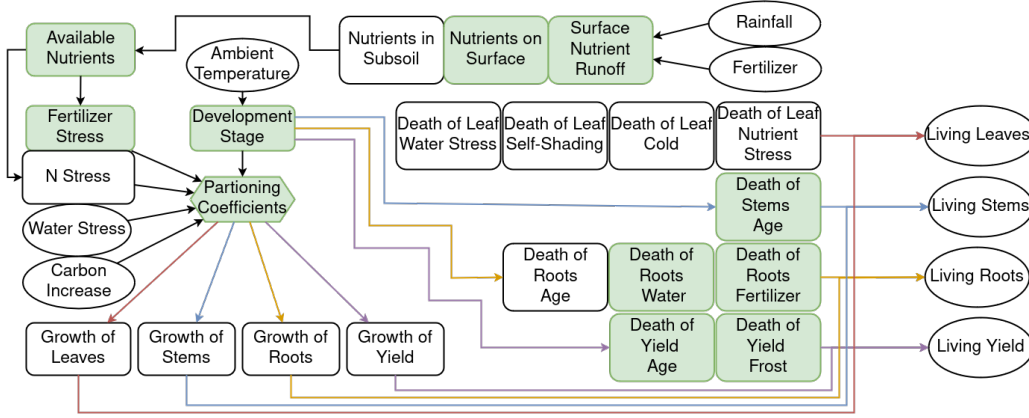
Available Nutrients

Ambient Temperature

Nutrients in Subsoil

Nutrients on Surface

Surface Nutrient Runoff

Rainfall

Fertilizer

Fertilizer Stress

Development Stage

Death of Leaf Water Stress

Death of Leaf Self-Shading

Death of Leaf Cold

Death of Leaf Nutrient Stress

Living Leaves

N Stress

Partioning Coefficients

Death of Stems Age

Living Stems

Water Stress

Carbon Increase

Death of Roots Age

Death of Roots Water

Death of Roots Fertilizer

Living Roots

Death of Yield Age

Death of Yield Frost

Living Yield

Growth of Leaves

Growth of Stems

Growth of Roots

Growth of Yield